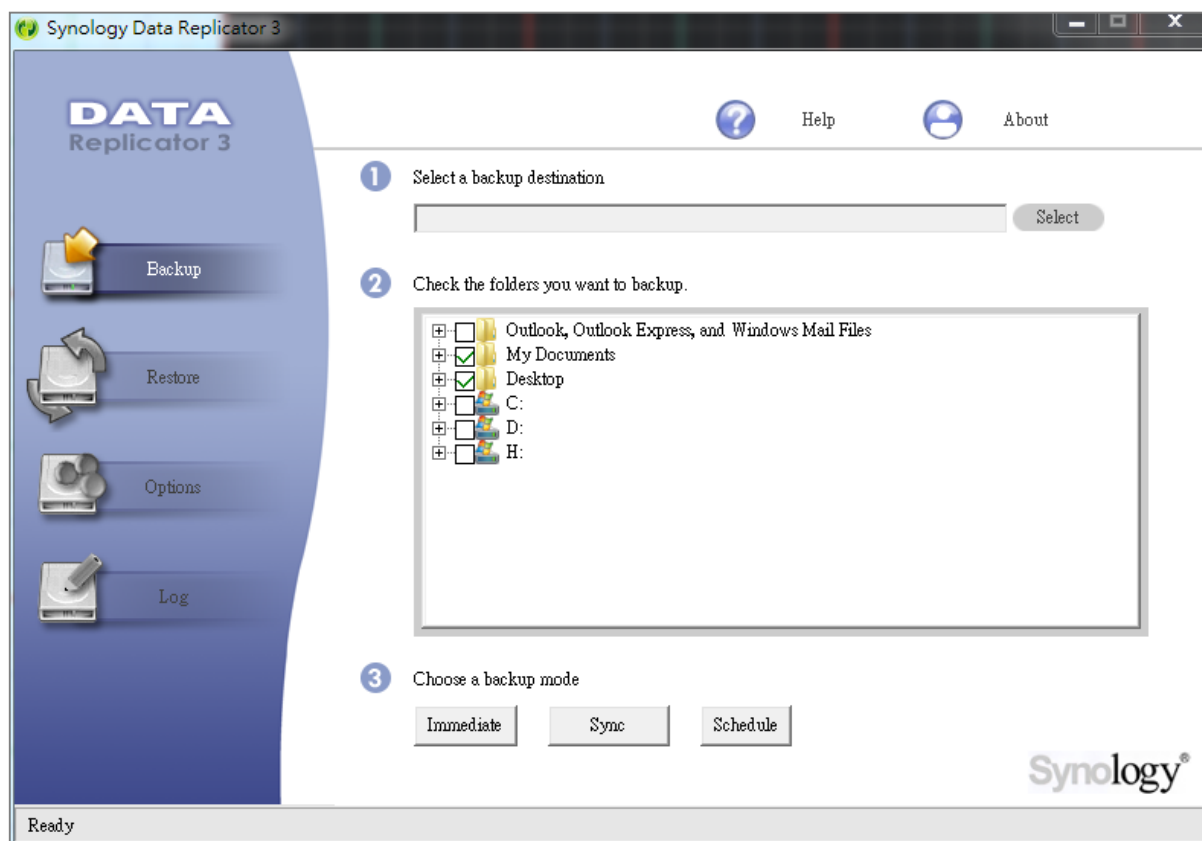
Synology Data Replicator 3

DATA
Replicator 3

Help

About

Backup

Restore

Options

Log

1 Select a backup destination

Select

2 Check the folders you want to backup.

Outlook, Outlook Express, and Windows Mail Files
My Documents
Desktop
C:
D:
H:

3 Choose a backup mode

Immediate

Sync

Schedule

Synology®

Ready